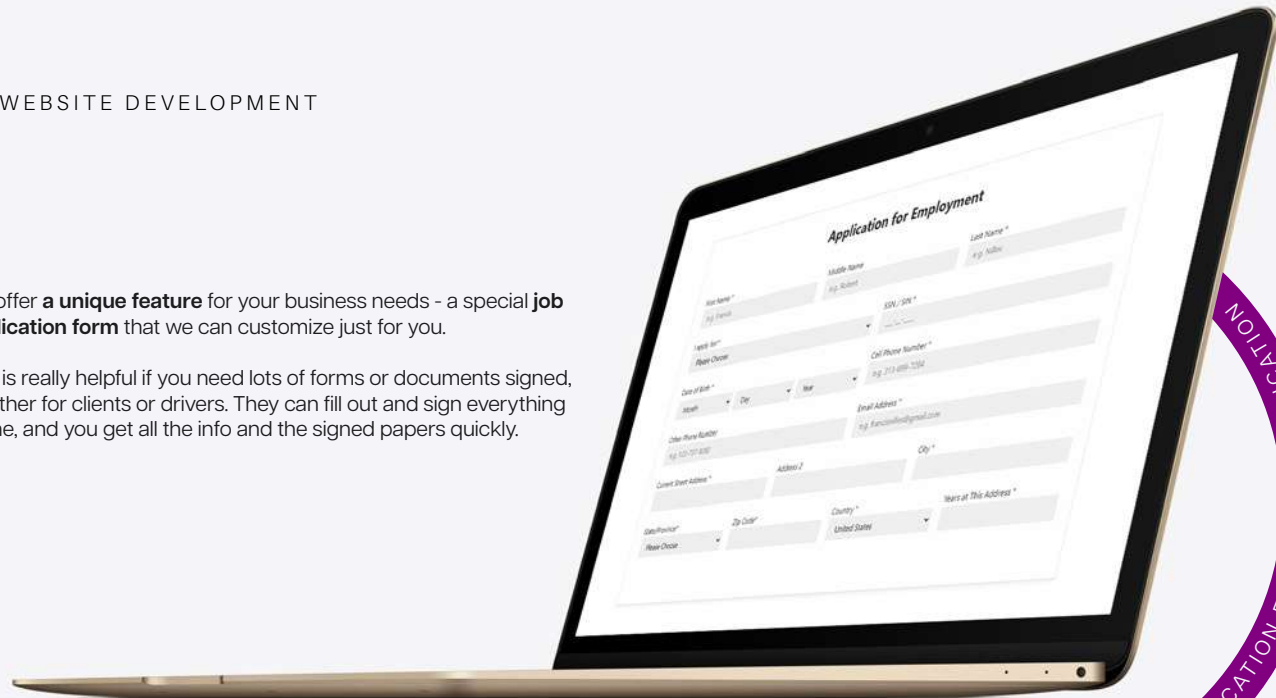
WEBSITE DEVELOPMENT

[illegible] offer **a unique feature** for your business needs - a special **job** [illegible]**lication form** that we can customize just for you.

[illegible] is really helpful if you need lots of forms or documents signed, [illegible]ther for clients or drivers. They can fill out and sign everything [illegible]ne, and you get all the info and the signed papers quickly.

Application for Employment

First Name *
e.g. Francis
Middle Name
e.g. Robert
Last Name *
e.g. Ndlovu
I apply for *
Please Choose
SSN / SIN *
Date of Birth *
Month
Day
Year
Cell Phone Number *
e.g. 213-488-7294
Other Phone Number
e.g. 323-737-8092
Email Address *
e.g. francisndlov@gmail.com
Current Street Address *
Address 2
City *
State/Province *
Please Choose
Zip Code *
Country *
United States
Years at This Address *

NOITA
CATION
CATION